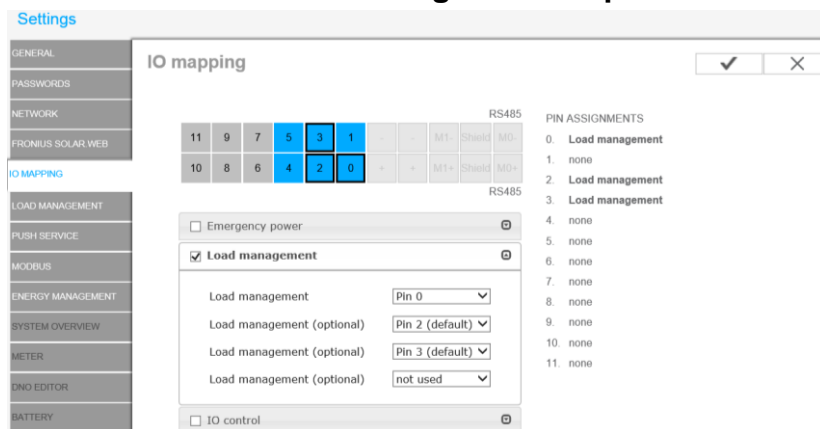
Settings

GENERAL
PASSWORDS
NETWORK
FRONIUS SOLAR.WEB
IO MAPPING
LOAD MANAGEMENT
PUSH SERVICE
MODBUS
ENERGY MANAGEMENT
SYSTEM OVERVIEW
METER
DNO EDITOR
BATTERY

IO mapping

✓ ✕

RS485

| 11 | 9 | 7 | 5 | 3 | 1 | - | - | M1- | Shield | M0- |
|---|---|---|---|---|---|---|---|---|---|---|
| 10 | 8 | 6 | 4 | 2 | 0 | + | + | M1+ | Shield | M0+ |

RS485

PIN ASSIGNMENTS
0. Load management
1. none
2. Load management
3. Load management
4. none
5. none
6. none
7. none
8. none
9. none
10. none
11. none

☐ Emergency power

☑ Load management

Load management Pin 0
Load management (optional) Pin 2 (default)
Load management (optional) Pin 3 (default)
Load management (optional) not used

☐ IO control